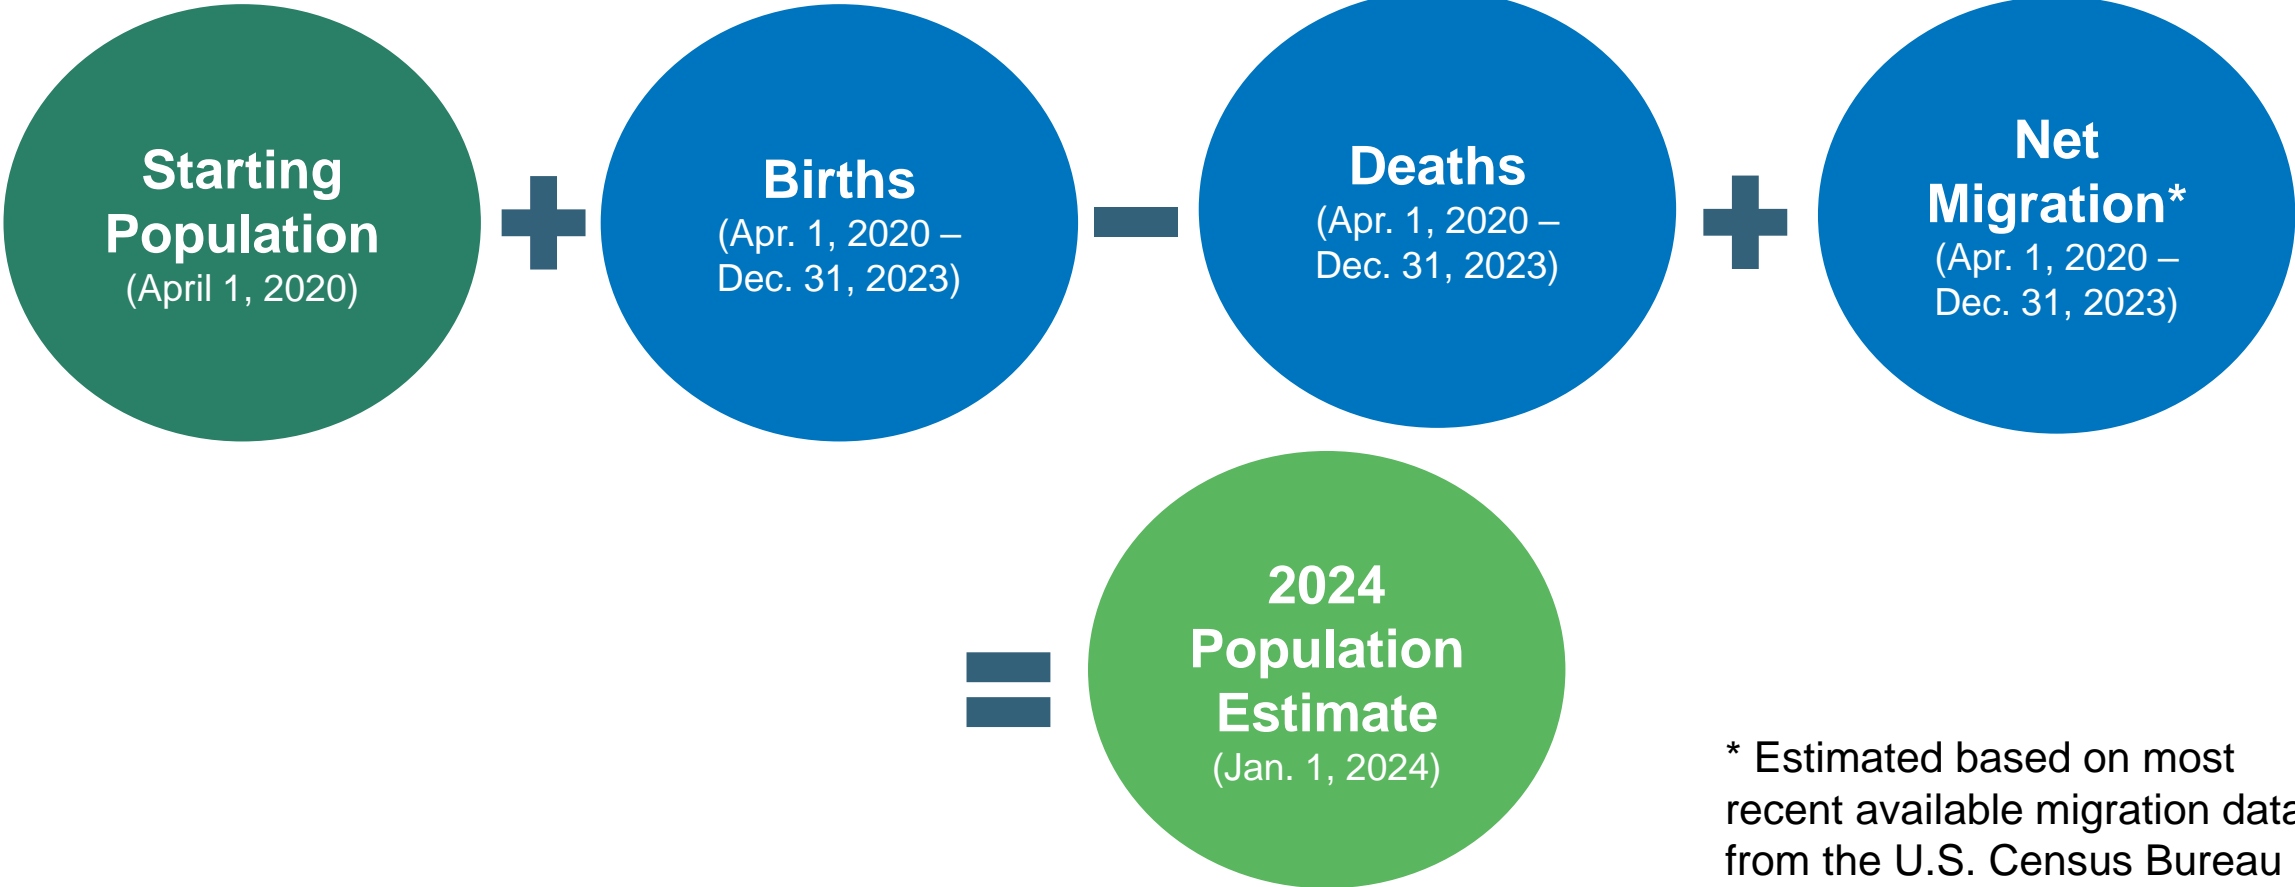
Starting Population
(April 1, 2020)

Births
(Apr. 1, 2020 – Dec. 31, 2023)

Deaths
(Apr. 1, 2020 – Dec. 31, 2023)

Net Migration*
(Apr. 1, 2020 – Dec. 31, 2023)

2024 Population Estimate
(Jan. 1, 2024)

* Estimated based on most recent available migration data from the U.S. Census Bureau